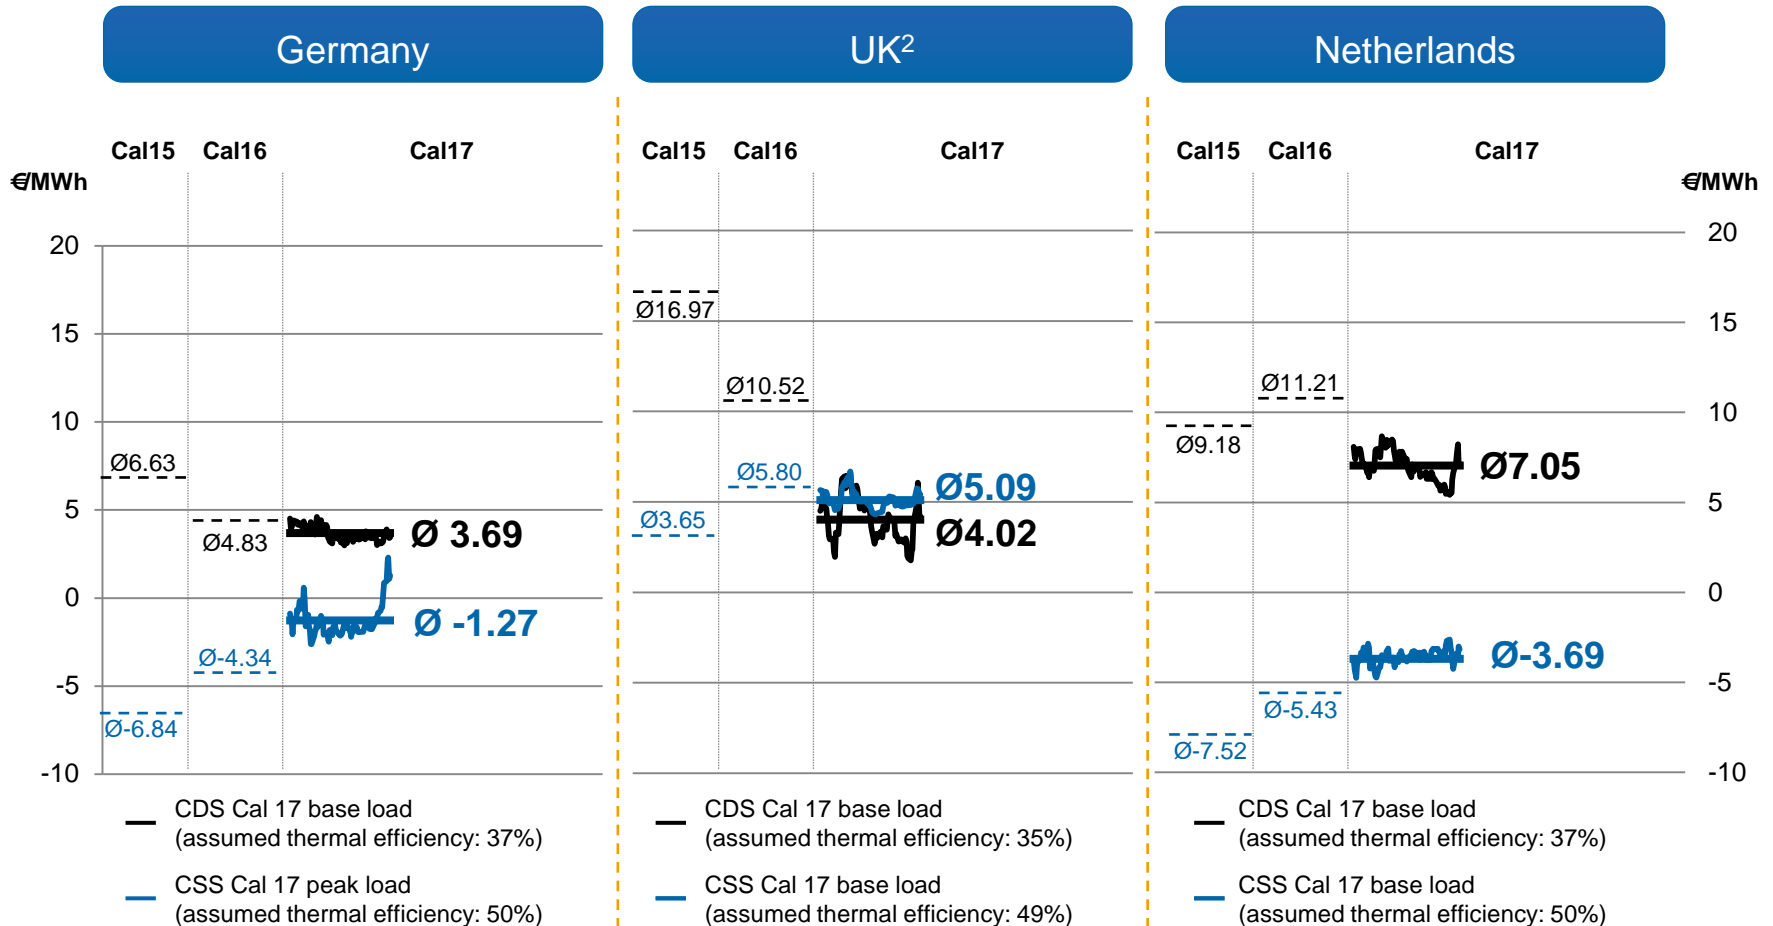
Germany

Cal15 Cal16 Cal17

€/MWh

20
15
10
5
0
-5
-10

Ø6.63
Ø4.83
Ø 3.69
Ø-4.34
Ø -1.27
Ø-6.84

CDS Cal 17 base load (assumed thermal efficiency: 37%)

CSS Cal 17 peak load (assumed thermal efficiency: 50%)

UK$^2$

Cal15 Cal16 Cal17

Ø16.97
Ø10.52
Ø5.80
Ø5.09
Ø3.65
Ø4.02

CDS Cal 17 base load (assumed thermal efficiency: 35%)

CSS Cal 17 base load (assumed thermal efficiency: 49%)

Netherlands

Cal15 Cal16 Cal17

€/MWh

20
15
10
5
0
-5
-10

Ø11.21
Ø9.18
Ø7.05
Ø-3.69
Ø-5.43
Ø-7.52

CDS Cal 17 base load (assumed thermal efficiency: 37%)

CSS Cal 17 base load (assumed thermal efficiency: 50%)